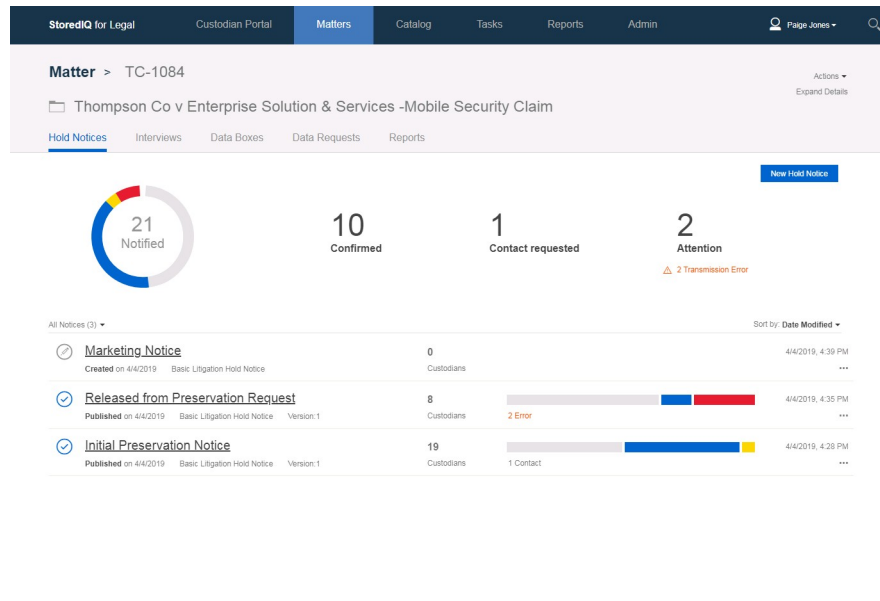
StoredIQ for Legal Custodian Portal Matters Catalog Tasks Reports Admin Paige Jones

Matter > TC-1084

Actions
Expand Details

Thompson Co v Enterprise Solution & Services -Mobile Security Claim

Hold Notices Interviews Data Boxes Data Requests Reports

New Hold Notice

21
Notified

10
Confirmed

1
Contact requested

2
Attention
2 Transmission Error

All Notices (3)

Sort by: Date Modified

Marketing Notice
Created on 4/4/2019 Basic Litigation Hold Notice
0
Custodians
4/4/2019, 4:39 PM
...

Released from Preservation Request
Published on 4/4/2019 Basic Litigation Hold Notice Version:1
8
Custodians
2 Error
4/4/2019, 4:35 PM
...

Initial Preservation Notice
Published on 4/4/2019 Basic Litigation Hold Notice Version:1
19
Custodians
1 Contact
4/4/2019, 4:28 PM
...